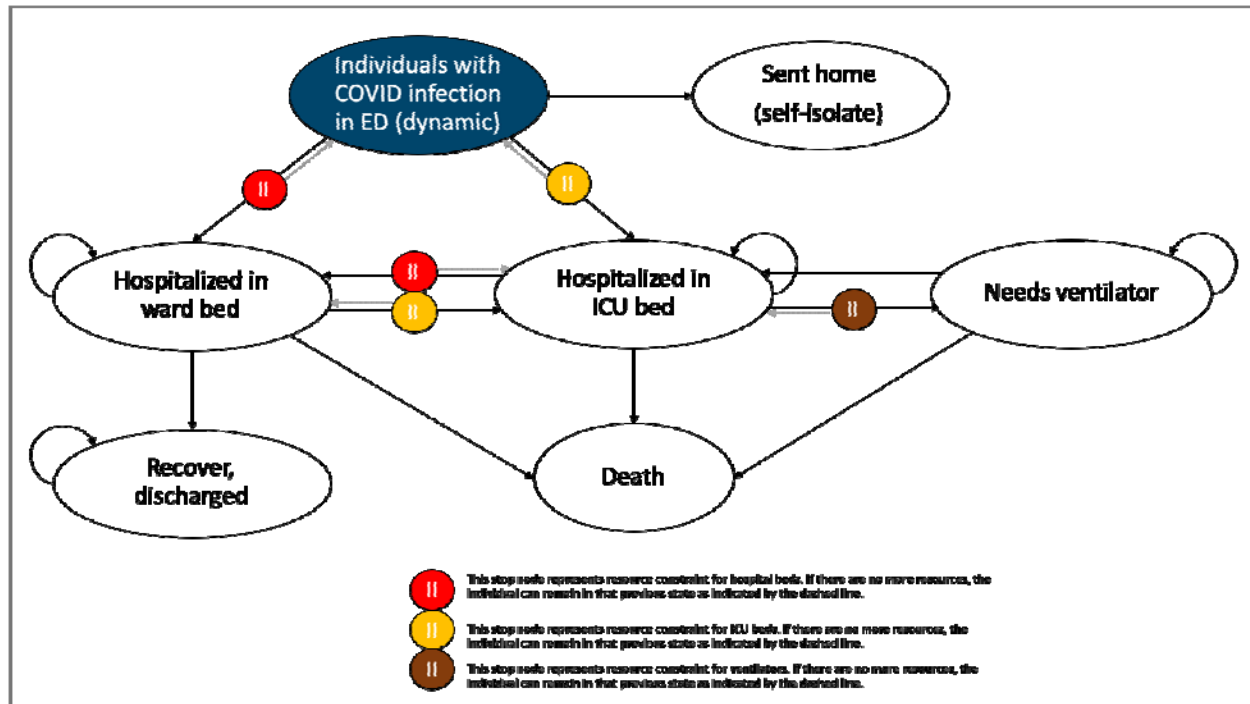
Individuals with COVID infection in ED (dynamic)

Sent home (self-isolate)

Hospitalized in ward bed

Hospitalized in ICU bed

Needs ventilator

Recover, discharged

Death

This stop node represents resource constraint for hospital beds. If there are no more resources, the individual can remain in that previous state as indicated by the dashed line.

This stop node represents resource constraint for ICU beds. If there are no more resources, the individual can remain in that previous state as indicated by the dashed line.

This stop node represents resource constraint for ventilators. If there are no more resources, the individual can remain in that previous state as indicated by the dashed line.